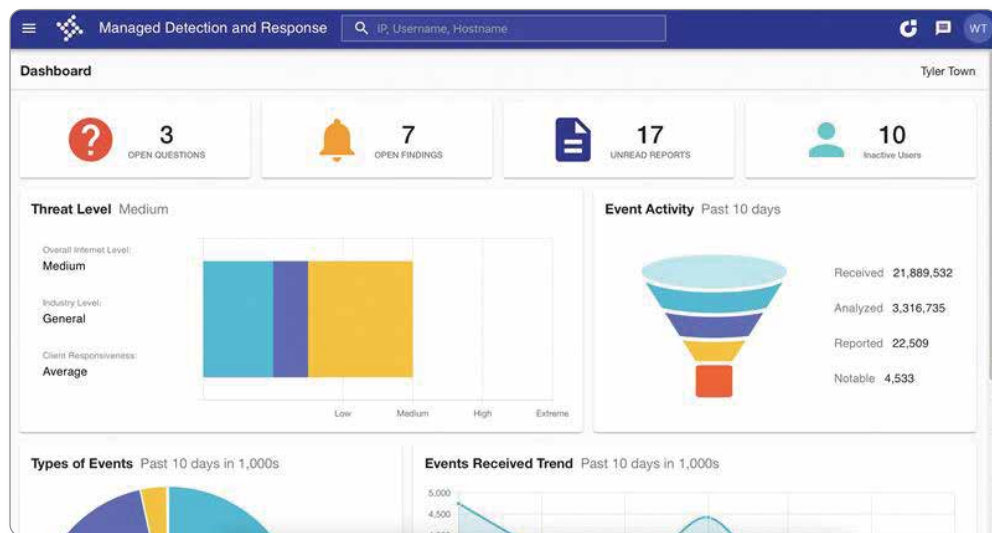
Managed Detection and Response

IP, Username, Hostname

WT

Dashboard

Tyler Town

3
OPEN QUESTIONS

7
OPEN FINDINGS

17
UNREAD REPORTS

10
Inactive Users

Threat Level Medium

Overall Internet Level:
Medium

Industry Level:
General

Client Responsiveness:
Average

Low Medium High Extreme

Event Activity Past 10 days

Received 21,889,532

Analyzed 3,316,735

Reported 22,509

Notable 4,533

Types of Events Past 10 days in 1,000s

Events Received Trend Past 10 days in 1,000s

5,000
4,500
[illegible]